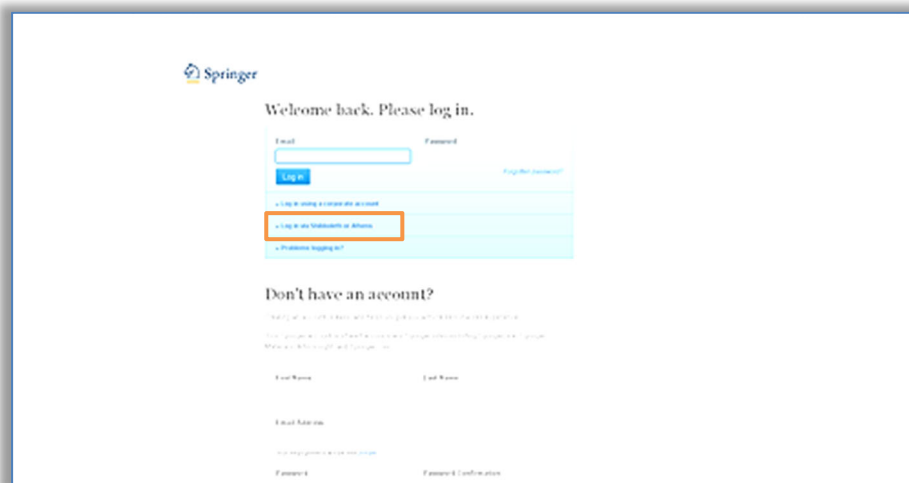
Springer

Welcome back. Please log in.

Email

Password

Log in

Forgotten password?

» Log in using a corporate account

» Log in via Shibboleth or Athens

» Problems logging in?

Don't have an account?

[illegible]

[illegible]

First Name

Last Name

Email Address

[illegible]

Password

Password Confirmation